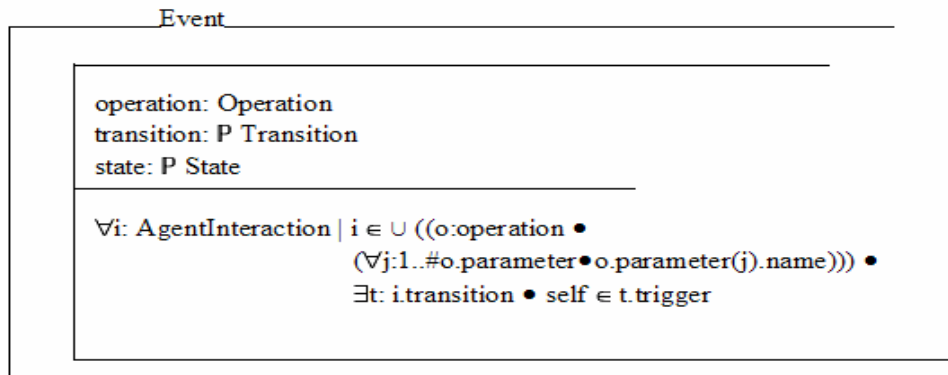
Event

operation: Operation
transition: $\mathbb{P}$ Transition
state: $\mathbb{P}$ State

$\forall$i: AgentInteraction | i $\in \cup$ ((o:operation $\bullet$
($\forall$j:1..#o.parameter$\bullet$o.parameter(j).name))) $\bullet$
$\exists$t: i.transition $\bullet$ self $\in$ t.trigger